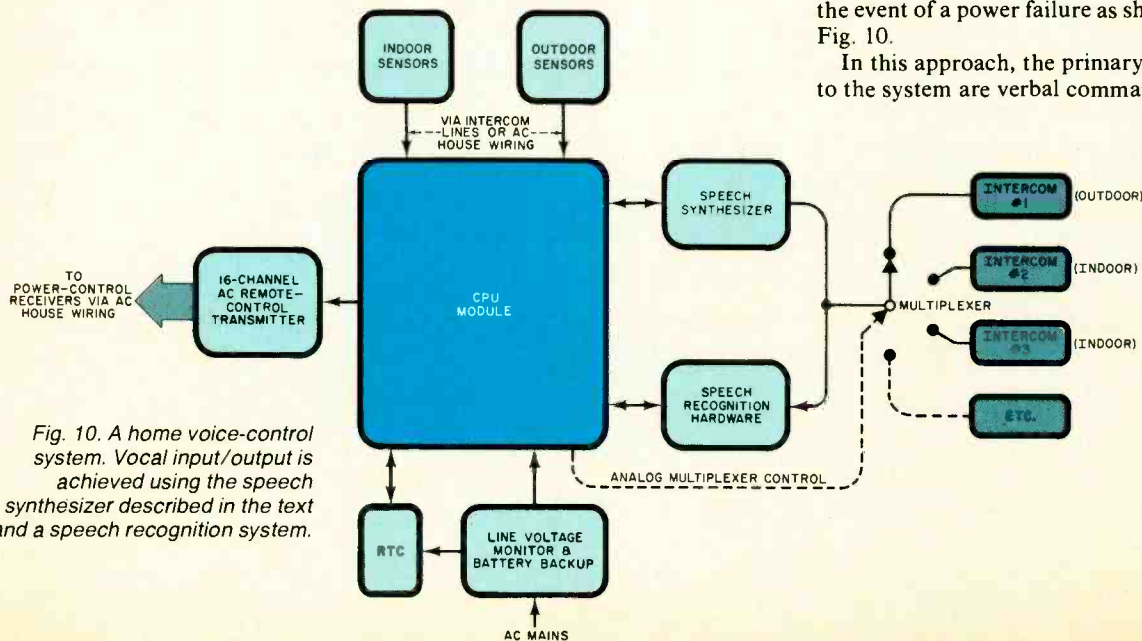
the event of a power failure as sh Fig. 10.

In this approach, the primary to the system are verbal comma

INDOOR SENSORS

OUTDOOR SENSORS

VIA INTERCOM LINES OR AC HOUSE WIRING

TO POWER-CONTROL RECEIVERS VIA AC HOUSE WIRING

16-CHANNEL AC REMOTE-CONTROL TRANSMITTER

CPU MODULE

SPEECH SYNTHESIZER

SPEECH RECOGNITION HARDWARE

INTERCOM #1

(OUTDOOR)

INTERCOM #2

(INDOOR)

MULTIPLEXER

INTERCOM #3

(INDOOR)

ETC.

ANALOG MULTIPLEXER CONTROL

Fig. 10. A home voice-control system. Vocal input/output is achieved using the speech synthesizer described in the text and a speech recognition system.

RTC

LINE VOLTAGE MONITOR & BATTERY BACKUP

AC MAINS